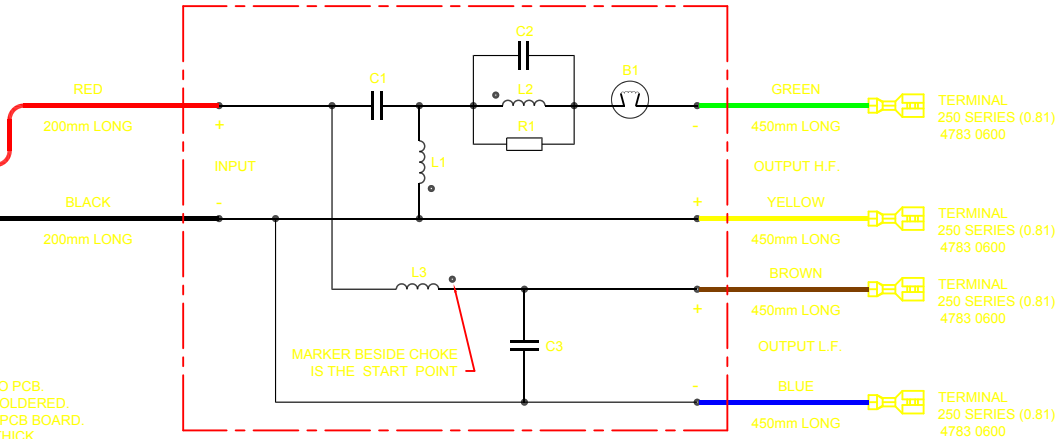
C2

C1

L2

B1

RED

GREEN

TERMINAL
250 SERIES (0.81)
4783 0600

200mm LONG

+

-

450mm LONG

R1

L1

INPUT

OUTPUT H.F.

BLACK

-

+

YELLOW

TERMINAL
250 SERIES (0.81)
4783 0600

200mm LONG

450mm LONG

L3

BROWN

TERMINAL
250 SERIES (0.81)
4783 0600

-

450mm LONG

+

C3

OUTPUT L.F.

MARKER BESIDE CHOKE
IS THE START POINT

O PCB.
OLDERED.
PCB BOARD.
HICK

-

BLUE

TERMINAL
250 SERIES (0.81)
4783 0600

450mm LONG